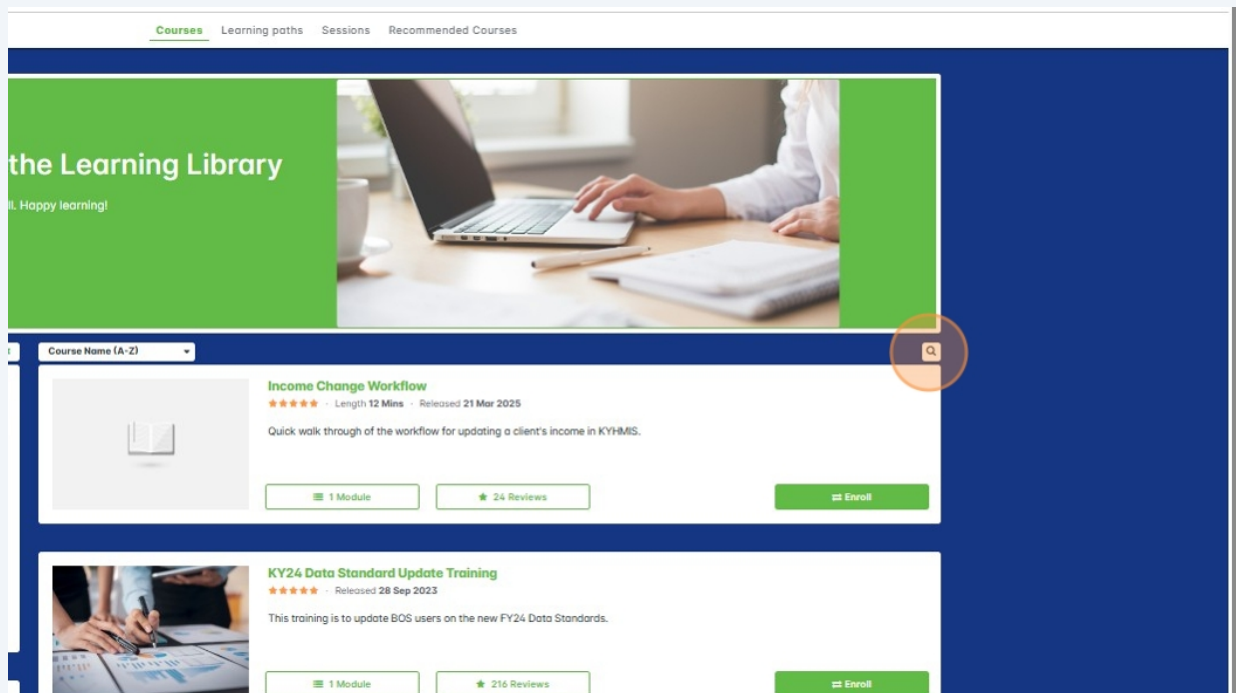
Courses Learning paths Sessions Recommended Courses

the Learning Library

ll. Happy learning!

Course Name (A-Z)

Income Change Workflow

★★★★★ · Length 12 Mins · Released 21 Mar 2025

Quick walk through of the workflow for updating a client's income in KYHMIS.

1 Module

24 Reviews

Enroll

KY24 Data Standard Update Training

★★★★★ · Released 28 Sep 2023

This training is to update BOS users on the new FY24 Data Standards.

1 Module

216 Reviews

Enroll